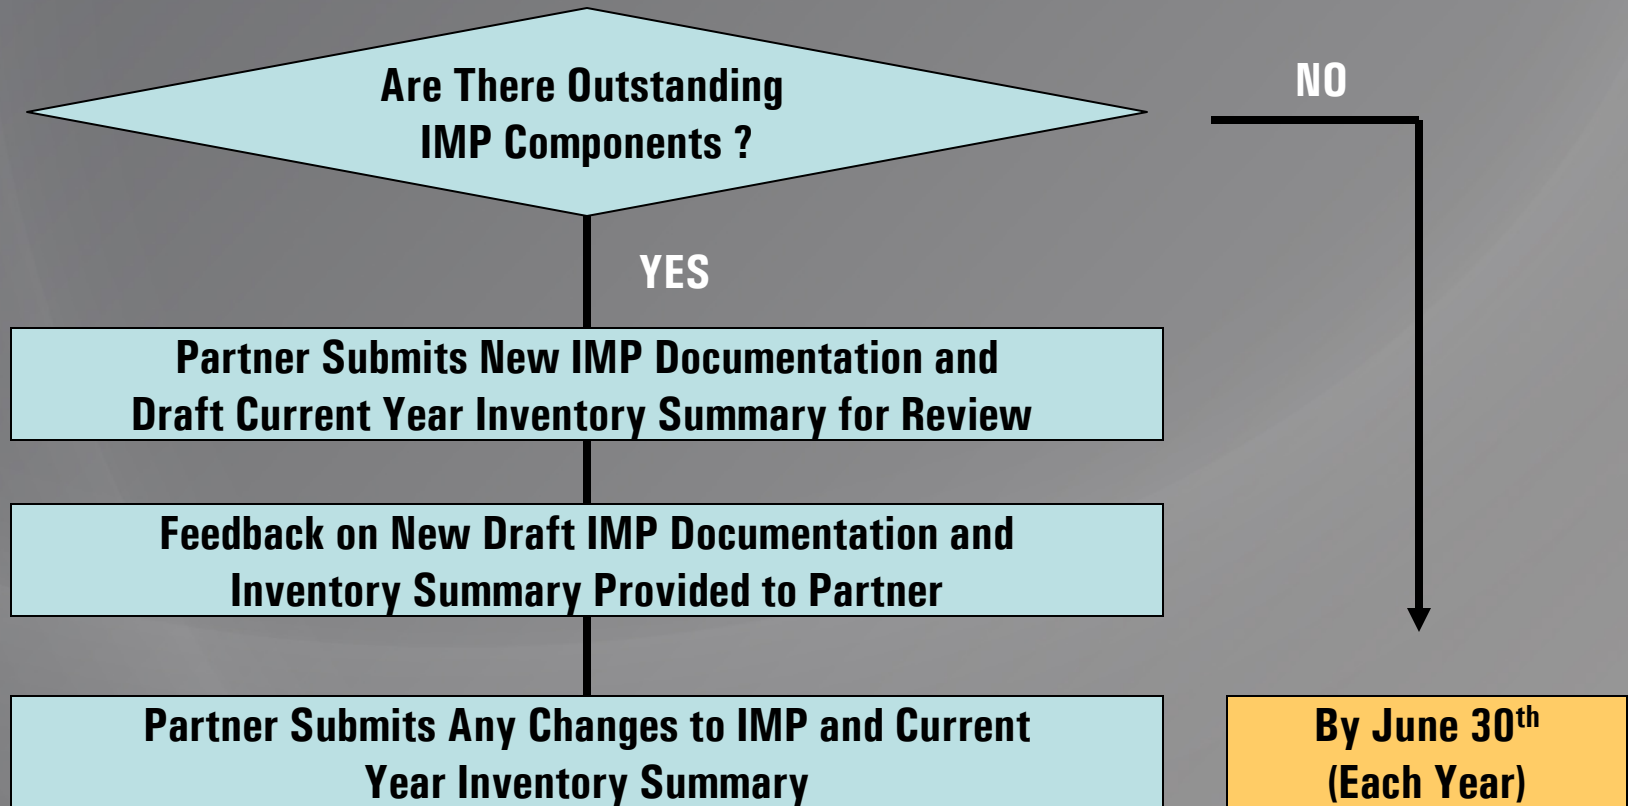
Are There Outstanding IMP Components ?

NO

YES

Partner Submits New IMP Documentation and Draft Current Year Inventory Summary for Review

Feedback on New Draft IMP Documentation and Inventory Summary Provided to Partner

Partner Submits Any Changes to IMP and Current Year Inventory Summary

By June 30$^{th}$ (Each Year)